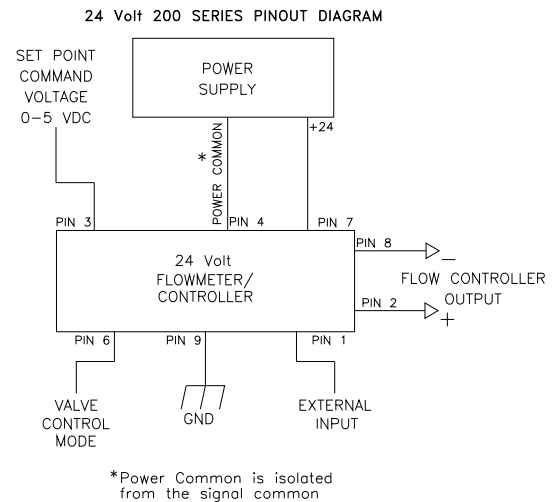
24 Volt 200 SERIES PINOUT DIAGRAM

SET POINT COMMAND VOLTAGE 0-5 VDC

POWER SUPPLY

*

POWER COMMON

+24

PIN 3

PIN 4

PIN 7

PIN 8

24 Volt FLOWMETER/ CONTROLLER

$-$

FLOW CONTROLLER OUTPUT

PIN 2

$+$

PIN 6

PIN 9

PIN 1

VALVE CONTROL MODE

GND

EXTERNAL INPUT

*Power Common is isolated from the signal common